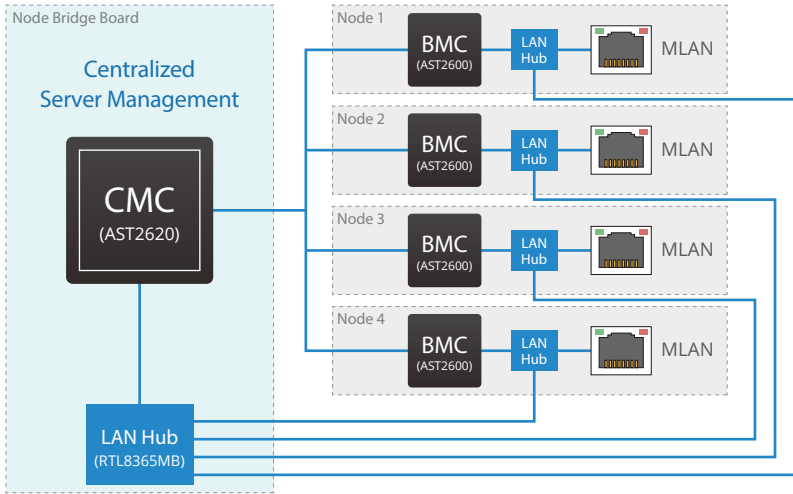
Node Bridge Board

Centralized Server Management

CMC
(AST2620)

LAN Hub
(RTL8365MB)

Node 1
BMC
(AST2600)
LAN Hub
MLAN

Node 2
BMC
(AST2600)
LAN Hub
MLAN

Node 3
BMC
(AST2600)
LAN Hub
MLAN

Node 4
BMC
(AST2600)
LAN Hub
MLAN